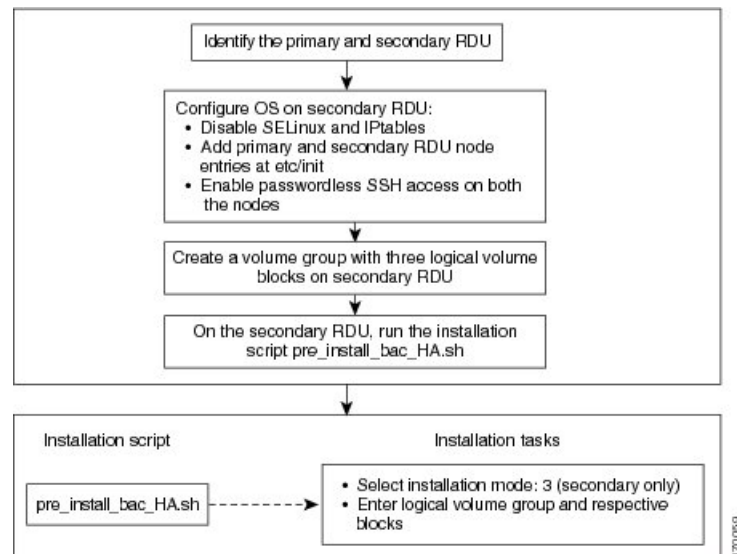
Identify the primary and secondary RDU

Configure OS on secondary RDU:
• Disable SELinux and IPtables
• Add primary and secondary RDU node entries at etc/init
• Enable passwordless SSH access on both the nodes

Create a volume group with three logical volume blocks on secondary RDU

On the secondary RDU, run the installation script pre_install_bac_HA.sh

Installation script

Installation tasks

pre_install_bac_HA.sh

• Select installation mode: 3 (secondary only)
• Enter logical volume group and respective blocks

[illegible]